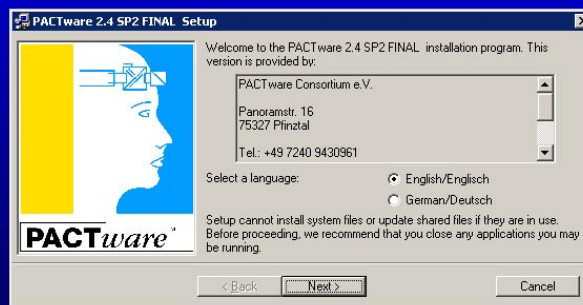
PACTware 2.4 SP2 FINAL Setup

Welcome to the PACTware 2.4 SP2 FINAL installation program. This version is provided by:

PACTware Consortium e.V.

Panoramastr. 16
75327 Pfinztal

Tel.: +49 7240 9430961

Select a language:

English/Englisch

German/Deutsch

Setup cannot install system files or update shared files if they are in use. Before proceeding, we recommend that you close any applications you may be running.

PACTware

< Back

Next >

Cancel